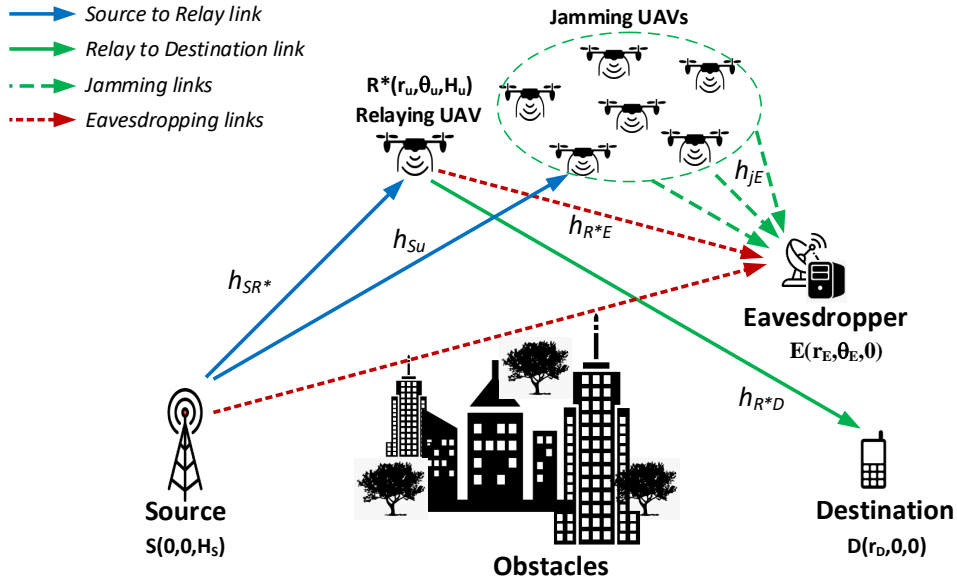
Source to Relay link
Relay to Destination link
Jamming links
Eavesdropping links

Jamming UAVs

$R^*(r_u,\theta_u,H_u)$
Relaying UAV

$h_{jE}$

$h_{R^*E}$

$h_{Su}$

$h_{SR^*}$

Eavesdropper
$E(r_E,\theta_E,0)$

$h_{R^*D}$

Source
$S(0,0,H_S)$

Obstacles

Destination
$D(r_D,0,0)$